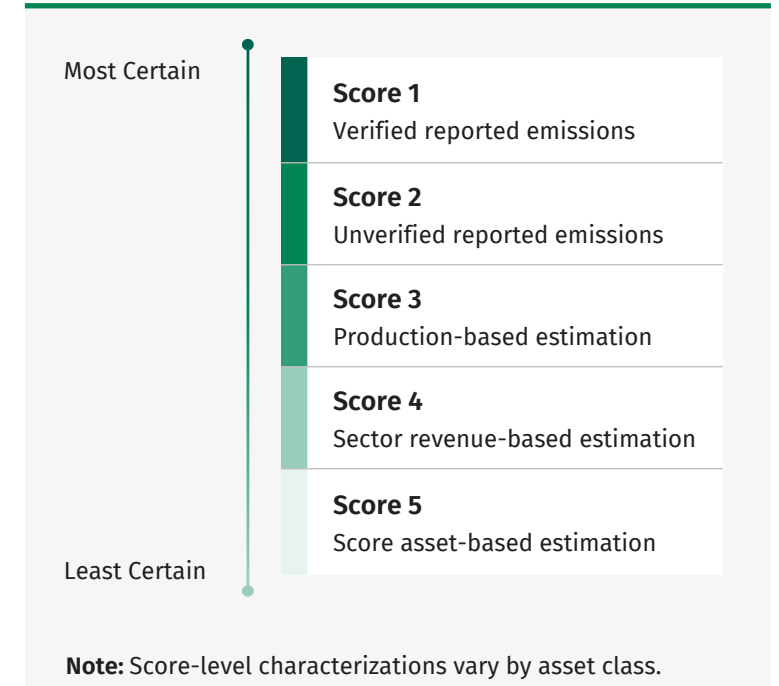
Most Certain

Score 1
Verified reported emissions

Score 2
Unverified reported emissions

Score 3
Production-based estimation

Score 4
Sector revenue-based estimation

Score 5
Score asset-based estimation

Least Certain

Note: Score-level characterizations vary by asset class.